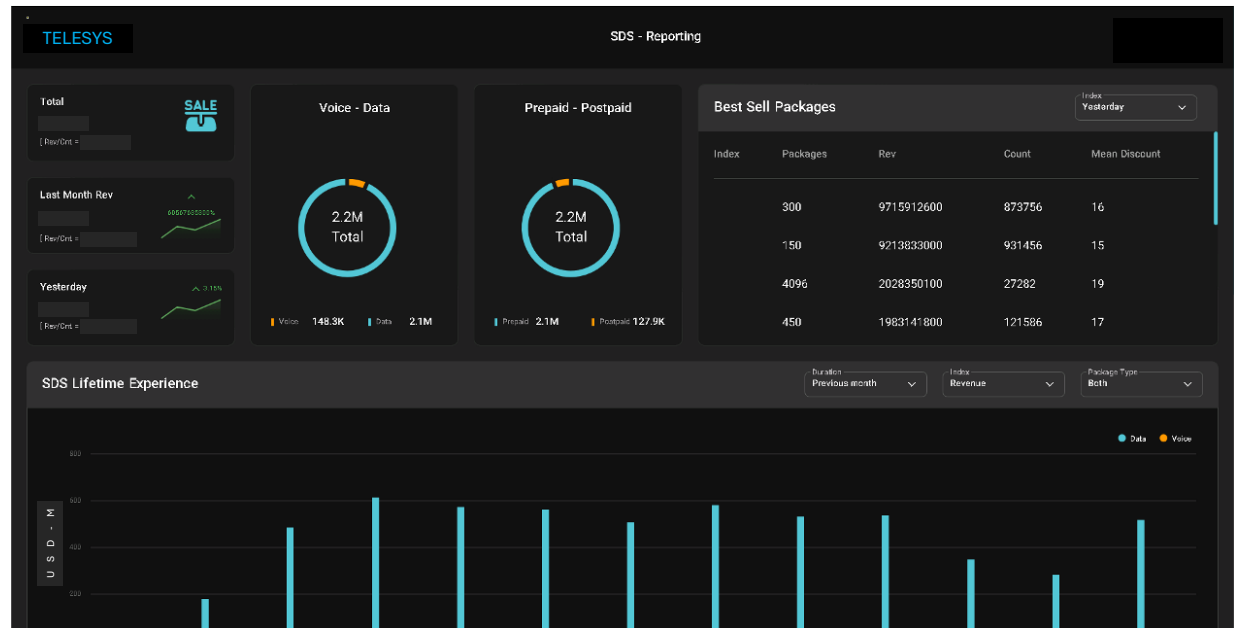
TELESYS

SDS - Reporting

Total

SALE

[ Rev/Cnt =

Last Month Rev

68567688800%

[ Rev/Cnt =

Yesterday

3.15%

[ Rev/Cnt =

Voice - Data

2.2M
Total

Voice 148.3K Data 2.1M

Prepaid - Postpaid

2.2M
Total

Prepaid 2.1M Postpaid 127.9K

Best Sell Packages

Index
Yesterday

| Index | Packages | Rev | Count | Mean Discount |
|---|---|---|---|---|
| | 300 | 9715912600 | 873756 | 16 |
| | 150 | 9213833000 | 931456 | 15 |
| | 4096 | 2028350100 | 27282 | 19 |
| | 450 | 1983141800 | 121586 | 17 |

SDS Lifetime Experience

Duration
Previous month

Index
Revenue

Package Type
Both

Data Voice

800
600
400
200

U S D - M